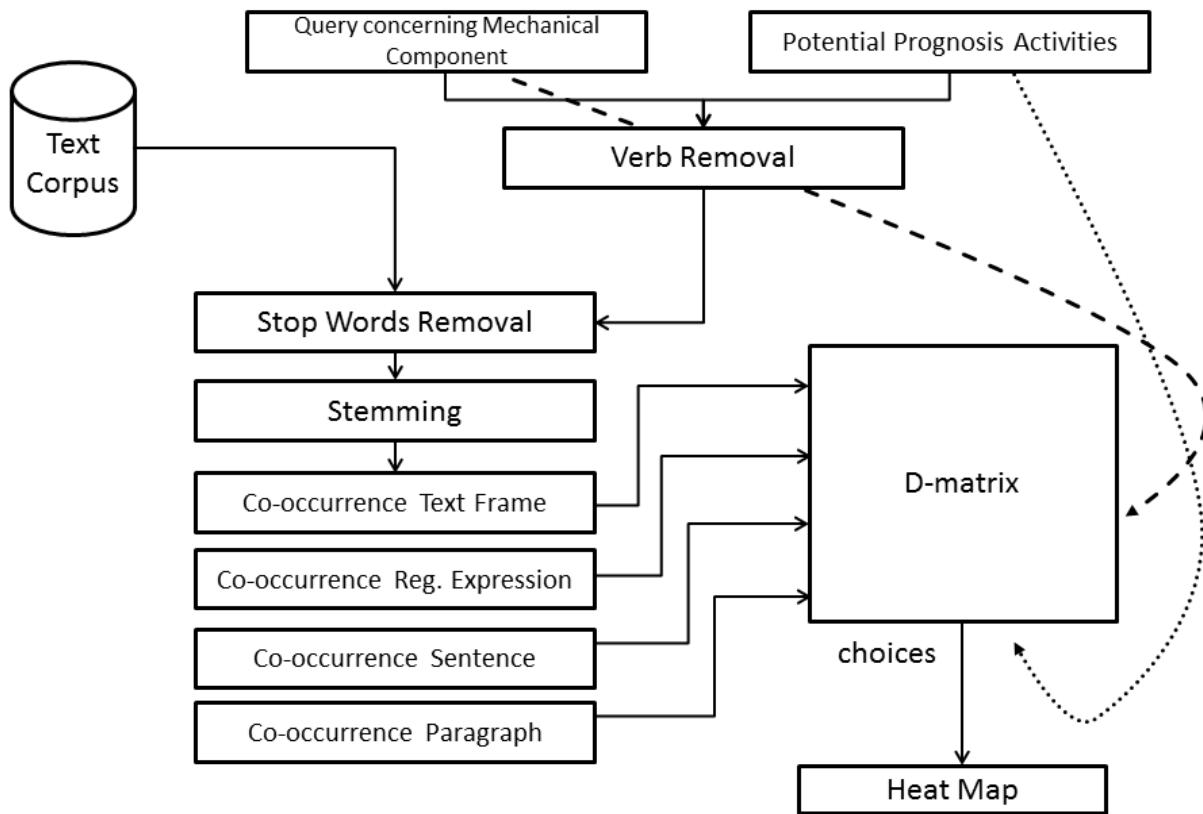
Query concerning Mechanical Component

Potential Prognosis Activities

Text Corpus

Verb Removal

Stop Words Removal

Stemming

Co-occurrence Text Frame

Co-occurrence Reg. Expression

Co-occurrence Sentence

Co-occurrence Paragraph

D-matrix

choices

Heat Map